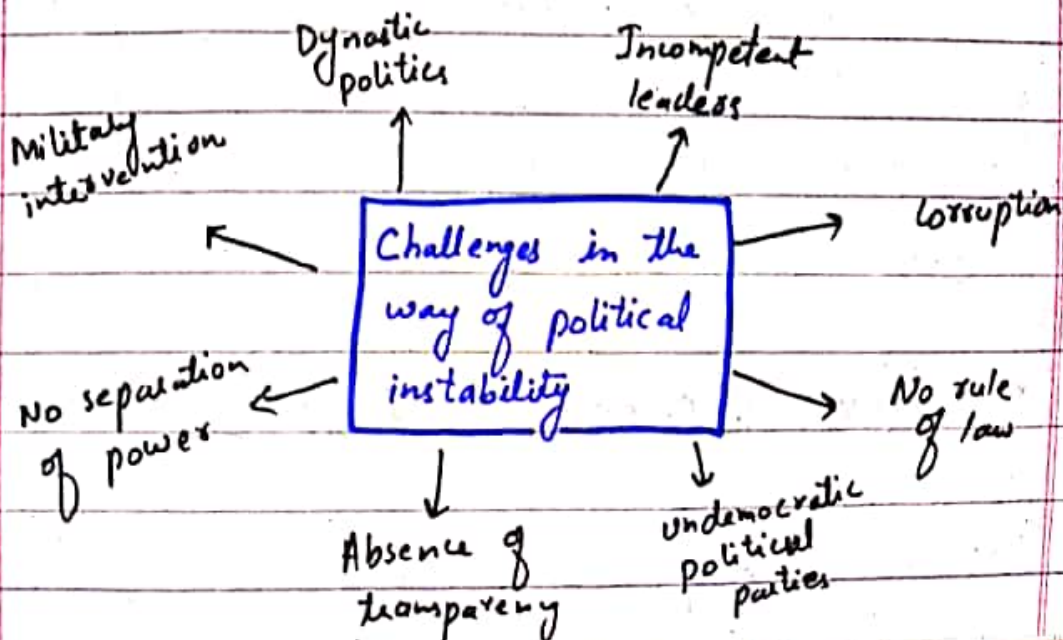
Dynastic politics

Incompetent leaders

Militaly intervention

Challenges in the way of political instability

Corruption

No separation of power

No rule of law

Absence of transparency

undemocratic political parties